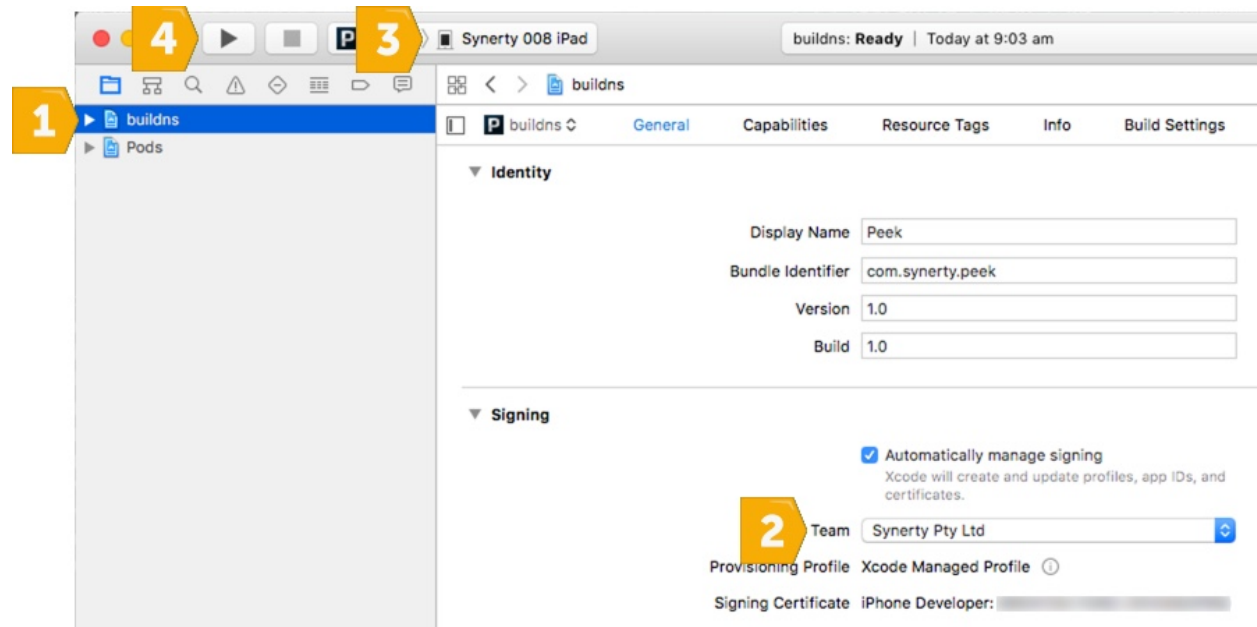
4

3

Synerty 008 iPad

buildns: Ready | Today at 9:03 am

1

buildns

Pods

buildns

buildns

General

Capabilities

Resource Tags

Info

Build Settings

Identity

Display Name Peek

Bundle Identifier com.synerty.peek

Version 1.0

Build 1.0

Signing

Automatically manage signing

Xcode will create and update profiles, app IDs, and certificates.

2

Team Synerty Pty Ltd

Provisioning Profile Xcode Managed Profile

Signing Certificate iPhone Developer: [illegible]